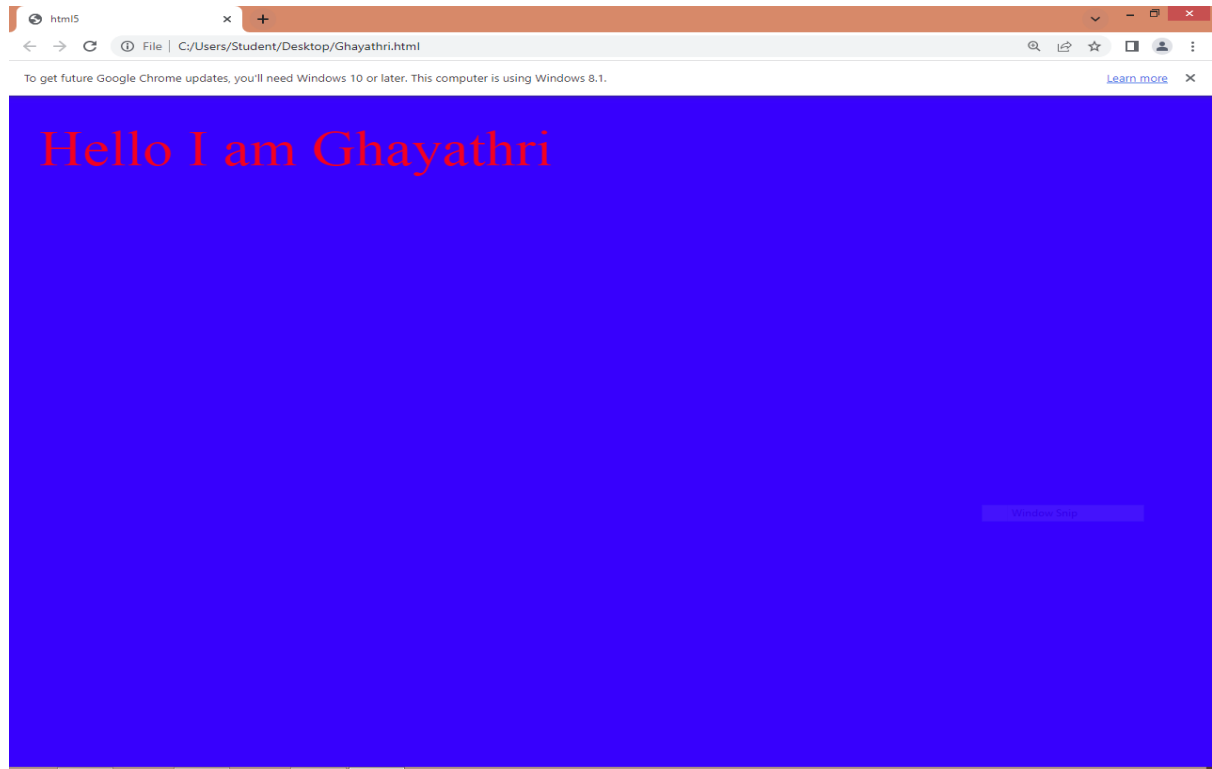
html5

File | C:/Users/Student/Desktop/Ghayathri.html

To get future Google Chrome updates, you'll need Windows 10 or later. This computer is using Windows 8.1.

Learn more

Hello I am Ghayathri

Window Snip